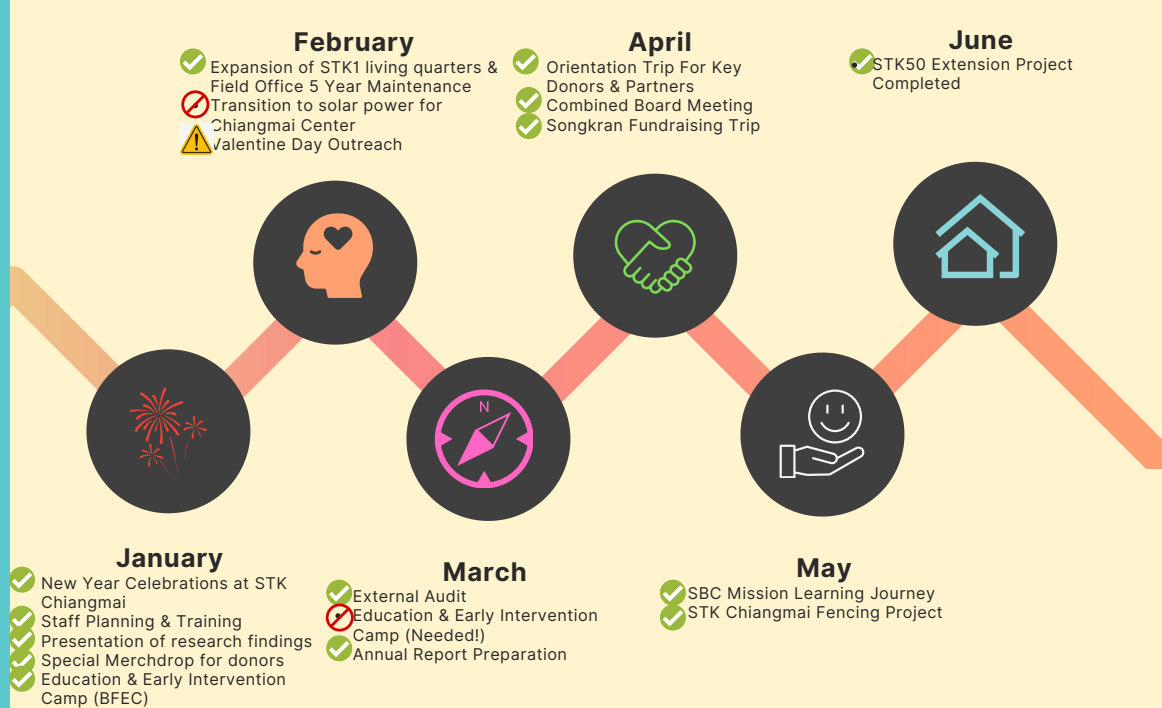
February

Expansion of STK1 living quarters & Field Office 5 Year Maintenance
Transition to solar power for Chiangmai Center
Valentine Day Outreach

April

Orientation Trip For Key Donors & Partners
Combined Board Meeting
Songkran Fundraising Trip

June

STK50 Extension Project Completed

N

January

New Year Celebrations at STK Chiangmai
Staff Planning & Training
Presentation of research findings
Special Merchdrop for donors
Education & Early Intervention Camp (BFEC)

March

External Audit
Education & Early Intervention Camp (Needed!)
Annual Report Preparation

May

SBC Mission Learning Journey
STK Chiangmai Fencing Project